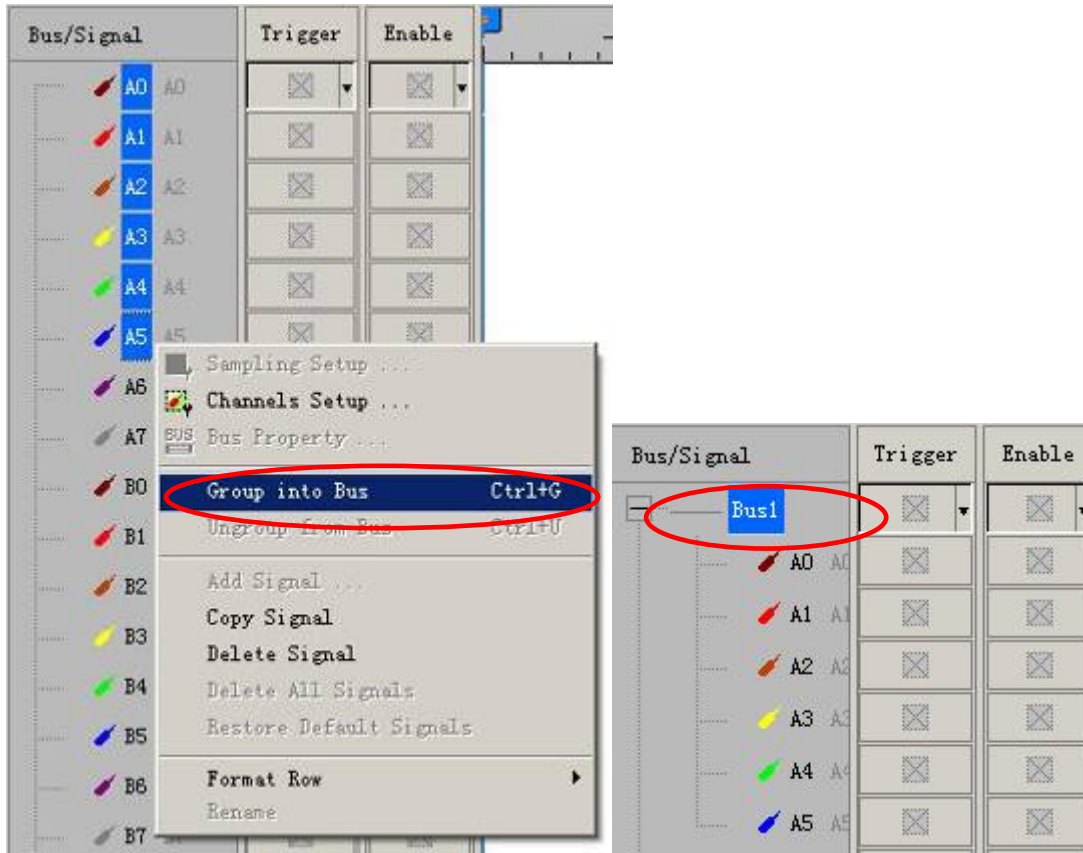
| Bus/Signal | Trigger | Enable |
|---|---|---|
| A0 A0 | | |
| A1 A1 | | |
| A2 A2 | | |
| A3 A3 | | |
| A4 A4 | | |
| A5 A5 | | |
| A6 | | |
| A7 | | |
| B0 | | |
| B1 | | |
| B2 | | |
| B3 | | |
| B4 | | |
| B5 | | |
| B6 | | |
| B7 | | |

Sampling Setup ...
Channels Setup ...
BUS Bus Property ...
Group into Bus Ctrl+G
Ungroup from Bus Ctrl+U
Add Signal ...
Copy Signal
Delete Signal
Delete All Signals
Restore Default Signals
Format Row
Rename

| Bus/Signal | Trigger | Enable |
|---|---|---|
| Bus1 | | |
| A0 A0 | | |
| A1 A1 | | |
| A2 A2 | | |
| A3 A3 | | |
| A4 A4 | | |
| A5 A5 | | |